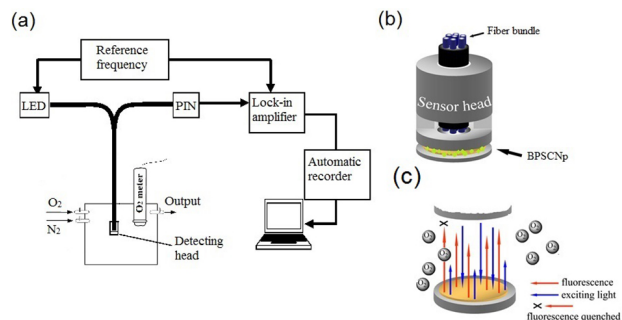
(a)

Reference frequency

LED

PIN

Lock-in amplifier

Automatic recorder

$O_2$

$N_2$

$O_2$ meter

Output

Detecting head

(b)

Fiber bundle

Sensor head

BPSCNp

(c)

$O_2$

$O_2$

$O_2$

$O_2$

$O_2$

$O_2$

$O_2$

fluorescence

exciting light

fluorescence quenched